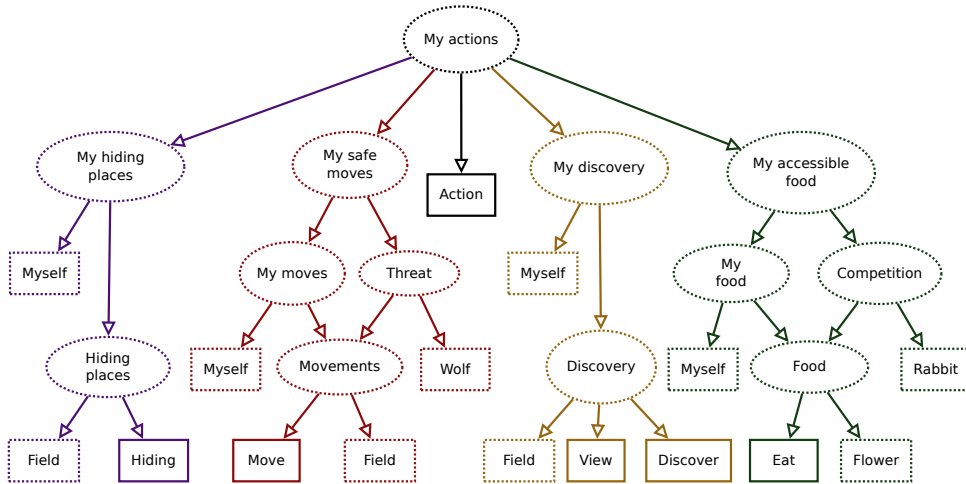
My actions

My hiding places

My safe moves

Action

My discovery

My accessible food

Myself

Hiding places

Field

Hiding

My moves

Threat

Myself

Movements

Wolf

Move

Field

Myself

Discovery

Field

View

Discover

My food

Competition

Myself

Food

Rabbit

Eat

Flower